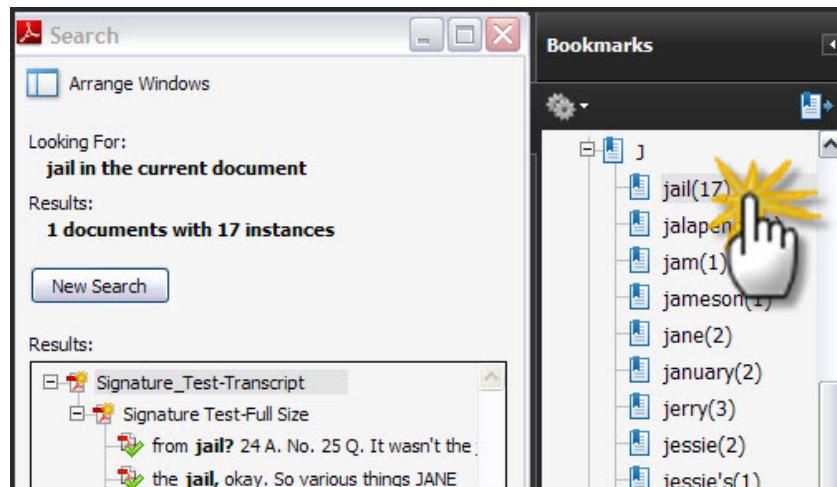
Search

Arrange Windows

Looking For:
jail in the current document

Results:
1 documents with 17 instances

New Search

Results:

Signature_Test-Transcript
Signature Test-Full Size
from jail? 24 A. No. 25 Q. It wasn't the
the jail, okay. So various things JANE

Bookmarks

J
jail(17)
jalapen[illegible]
jam(1)
jameson(1)
jane(2)
january(2)
jerry(3)
jessie(2)
jessie's(1)